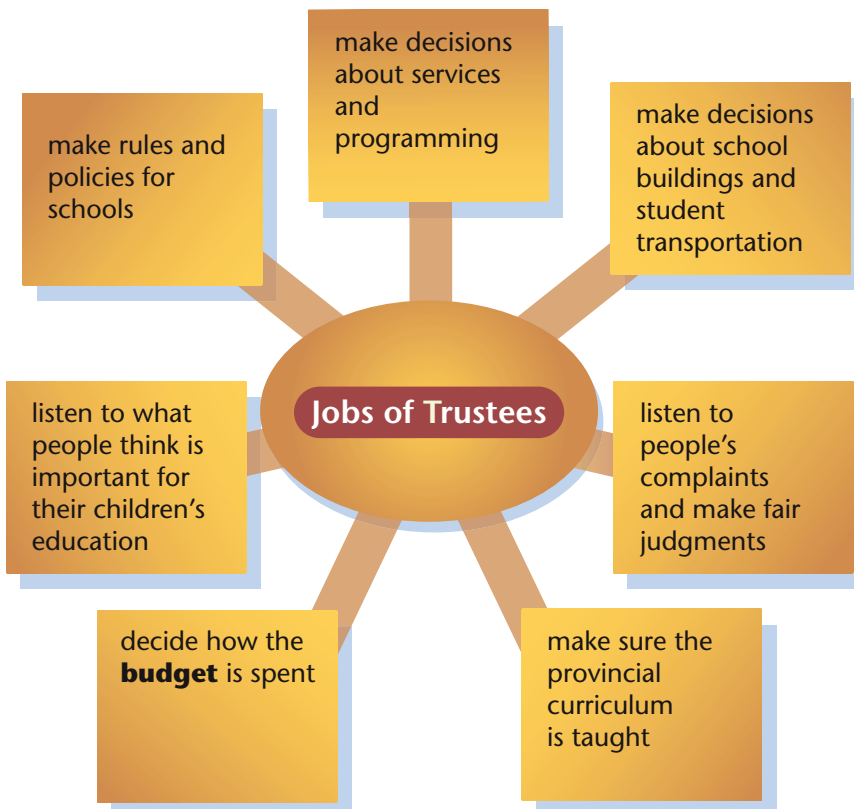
Jobs of Trustees

make decisions about services and programming

make decisions about school buildings and student transportation

listen to people's complaints and make fair judgments

make sure the provincial curriculum is taught

decide how the **budget** is spent

listen to what people think is important for their children's education

make rules and policies for schools